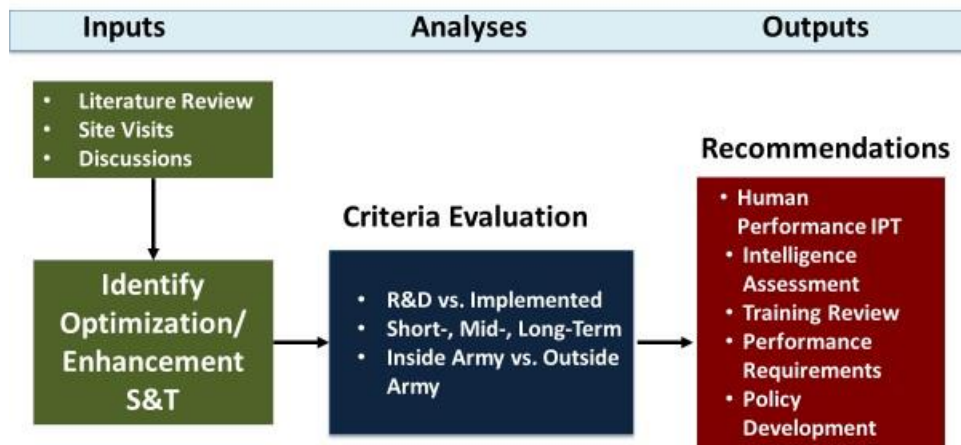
Inputs

Analyses

Outputs

- Literature Review
- Site Visits
- Discussions

Identify Optimization/ Enhancement S&T

Criteria Evaluation

- R&D vs. Implemented
- Short-, Mid-, Long-Term
- Inside Army vs. Outside Army

Recommendations

- Human Performance IPT
- Intelligence Assessment
- Training Review
- Performance Requirements
- Policy Development